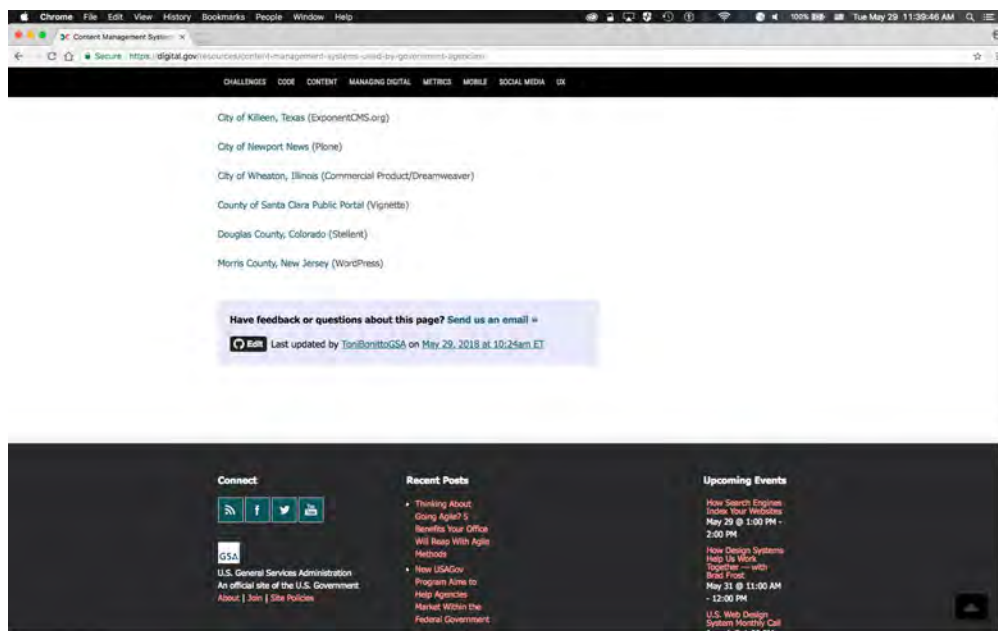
Chrome File Edit View History Bookmarks People Window Help

100% Tue May 29 11:39:46 AM

Content Management System ×

Secure https://digital.gov/resources/content-management-systems-used-by-government-agencies/

CHALLENGES CODE CONTENT MANAGING DIGITAL METRICS MOBILE SOCIAL MEDIA UX

City of Killeen, Texas (ExponentCMS.org)

City of Newport News (Plone)

City of Wheaton, Illinois (Commercial Product/Dreamweaver)

County of Santa Clara Public Portal (Vignette)

Douglas County, Colorado (Stellent)

Morris County, New Jersey (WordPress)

Have feedback or questions about this page? Send us an email »

Edit Last updated by ToniBonittoGSA on May 29, 2018 at 10:24am ET

Connect

GSA

U.S. General Services Administration
An official site of the U.S. Government
About | Join | Site Policies

Recent Posts

• Thinking About Going Agile? 5 Benefits Your Office Will Reap With Agile Methods
• New USAGov Program Aims to Help Agencies Market Within the Federal Government

Upcoming Events

How Search Engines Index Your Websites
May 29 @ 1:00 PM - 2:00 PM

How Design Systems Help Us Work Together — with Brad Frost
May 31 @ 11:00 AM - 12:00 PM

U.S. Web Design System Monthly Call